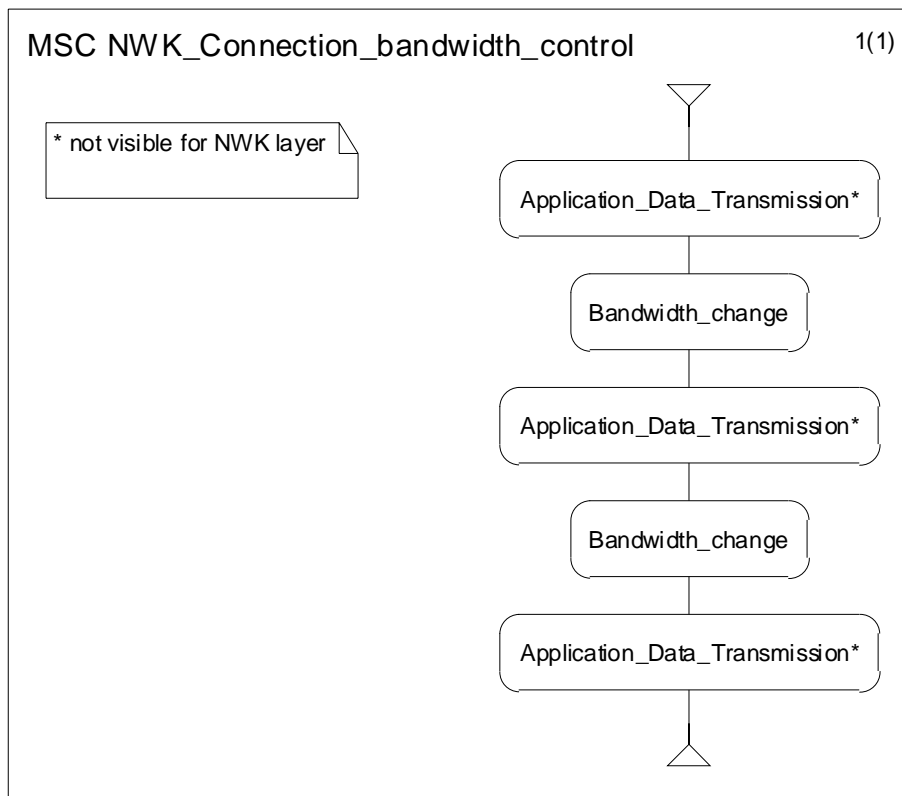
MSC NWK_Connection_bandwidth_control

1(1)

* not visible for NWK layer

Application_Data_Transmission*

Bandwidth_change

Application_Data_Transmission*

Bandwidth_change

Application_Data_Transmission*